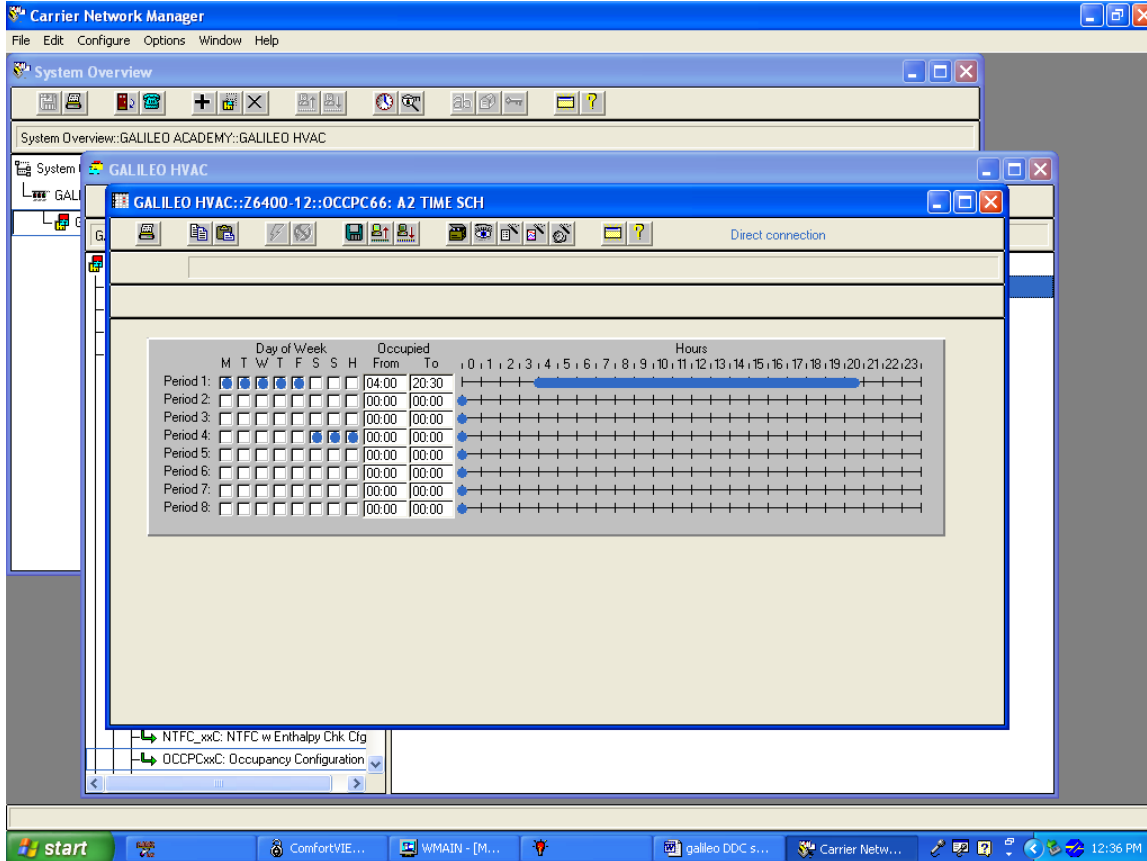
Carrier Network Manager

File Edit Configure Options Window Help

System Overview

System Overview::GALILEO ACADEMY::GALILEO HVAC

System

GALI

G

GALILEO HVAC

GALILEO HVAC::Z6400-12::OCCPC66: A2 TIME SCH

Direct connection

| | Day of Week M T W T F S S H | Occupied From | To |
|---|---|---|---|
| Period 1: | | 04:00 | 20:30 |
| Period 2: | | 00:00 | 00:00 |
| Period 3: | | 00:00 | 00:00 |
| Period 4: | | 00:00 | 00:00 |
| Period 5: | | 00:00 | 00:00 |
| Period 6: | | 00:00 | 00:00 |
| Period 7: | | 00:00 | 00:00 |
| Period 8: | | 00:00 | 00:00 |

Hours
0 1 2 3 4 5 6 7 8 9 10 11 12 13 14 15 16 17 18 19 20 21 22 23

NTFC_xxC: NTFC w Enthalpy Chk Cfg
OCCPCxxC: Occupancy Configuration

start ComfortVIE... WMAIN - [M... galileo DDC s... Carrier Netw... 12:36 PM